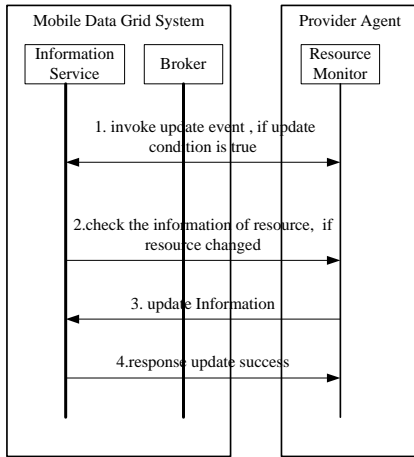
Mobile Data Grid System

Provider Agent

Information Service

Broker

Resource Monitor

1. invoke update event , if update condition is true

2.check the information of resource, if resource changed

3. update Information

4.response update success